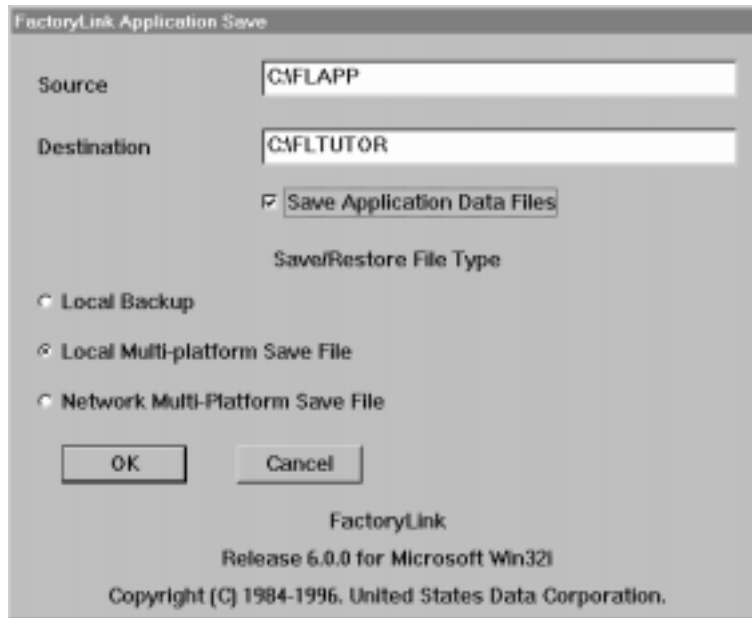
FactoryLink Application Save

Source C:\FLAPP

Destination C:\FLTUTOR

Save Application Data Files

Save/Restore File Type

Local Backup

Local Multi-platform Save File

Network Multi-Platform Save File

OK Cancel

FactoryLink

Release 6.0.0 for Microsoft Win32i

Copyright (C) 1984-1996. United States Data Corporation.